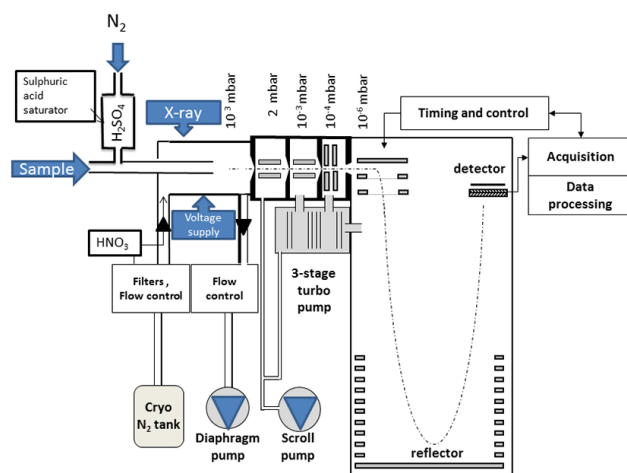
$N_2$

Sulphuric acid saturator

$H_2SO_4$

X-ray

Sample

$10^{3}$ mbar

2 mbar

$10^{-3}$mbar

$10^{-4}$ mbar

$10^{-6}$ mbar

Timing and control

Acquisition

Data processing

detector

$HNO_3$

Voltage supply

Filters , Flow control

Flow control

3-stage turbo pump

Cryo $N_2$ tank

Diaphragm pump

Scroll pump

reflector